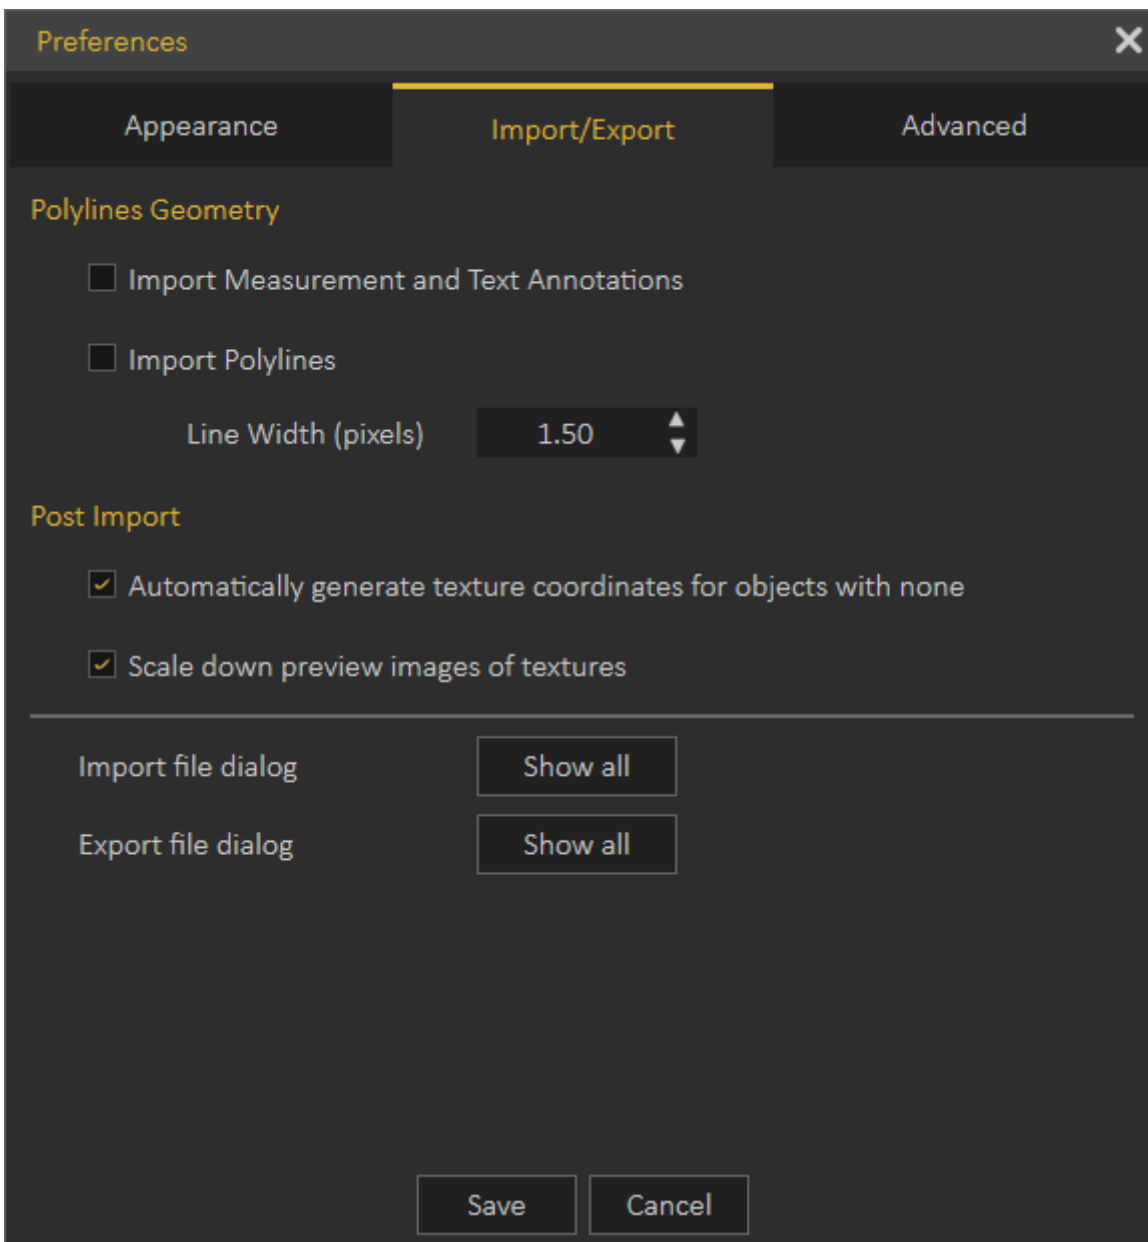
Preferences

Appearance | Import/Export | Advanced

Polylines Geometry

Import Measurement and Text Annotations

Import Polylines

Line Width (pixels) 1.50

Post Import

Automatically generate texture coordinates for objects with none

Scale down preview images of textures

Import file dialog Show all

Export file dialog Show all

Save Cancel